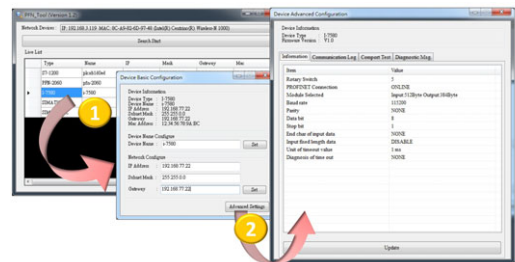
PFNU Tool Utilities 1.0

Network Devices: IP: 192.168.3.110 MAC: 8C-A9-82-6D-97-40 (Intel(R) Centrino(R) Wireless-N 1000)

Search Start

Live List

| Type | Name | IP | Mask | Gateway | Mac |
|---|---|---|---|---|---|
| S7-1200 | plcxb1d0ed | | | | |
| PFN-2060 | pfn-2060 | | | | |
| I-7580 | i-7580 | | | | |
| DMA | | | | | |

1

Device Basic Configuration

Device Information
Device Type : I-7580
Device Name : i-7580
IP Address : 192.168.77.22
Subnet Mask : 255.255.0.0
Gateway : 192.168.77.22
Mac Address : 12.34.56.78.9A.BC

Device Name Configure
Device Name [i-7580] Set

Network Configure
IP Address [192.168.77.22]
Subnet Mask [255.255.0.0] Set
Gateway [192.168.77.22]

Advanced Settings

2

Device Advanced Configuration

Device Information
Device Type : I-7580
Firmware Version : V1.0

Information | Communication Log | Comport Test | Diagnostic Msg

| Item | Value |
|---|---|
| Rotary Switch | 5 |
| PROFINET Connection | ONLINE |
| Module Selected | Input 512Byte Output 504Byte |
| Baud rate | 115200 |
| Parity | NONE |
| Data bit | 8 |
| Stop bit | 1 |
| End char of input data | NONE |
| Input fixed length data | DISABLE |
| Unit of timeout value | 1 ms |
| Diagnosis of time out | NONE |

Update